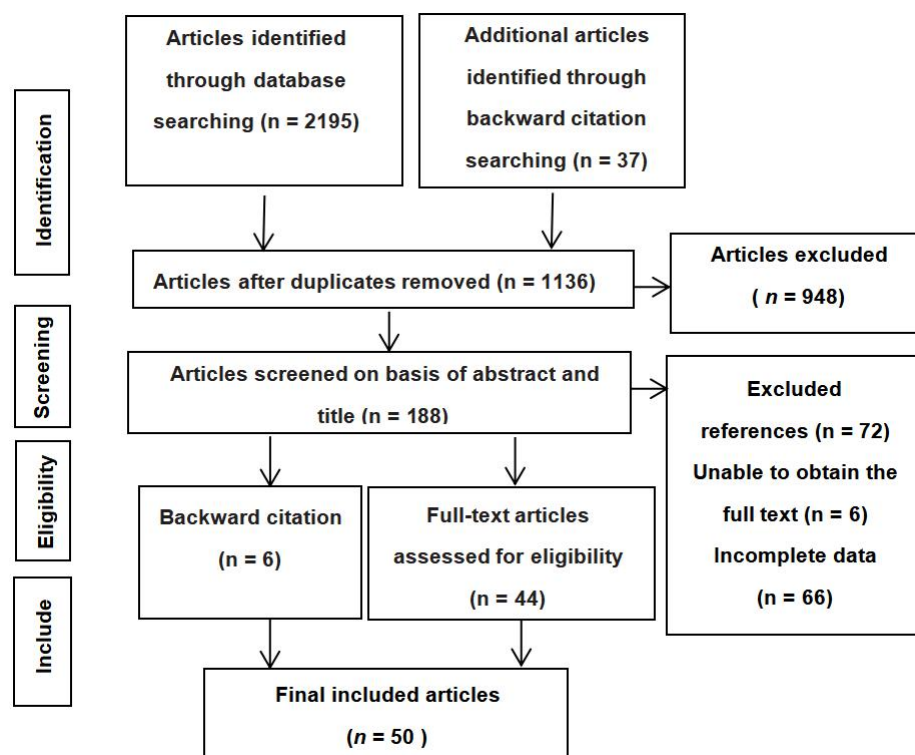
Identification

Articles identified through database searching (n = 2195)

Additional articles identified through backward citation searching (n = 37)

Articles after duplicates removed (n = 1136)

Articles excluded ( $n$ = 948)

Screening

Articles screened on basis of abstract and title (n = 188)

Excluded references (n = 72) Unable to obtain the full text (n = 6) Incomplete data (n = 66)

Eligibility

Backward citation (n = 6)

Full-text articles assessed for eligibility (n = 44)

Include

Final included articles ($n$ = 50 )